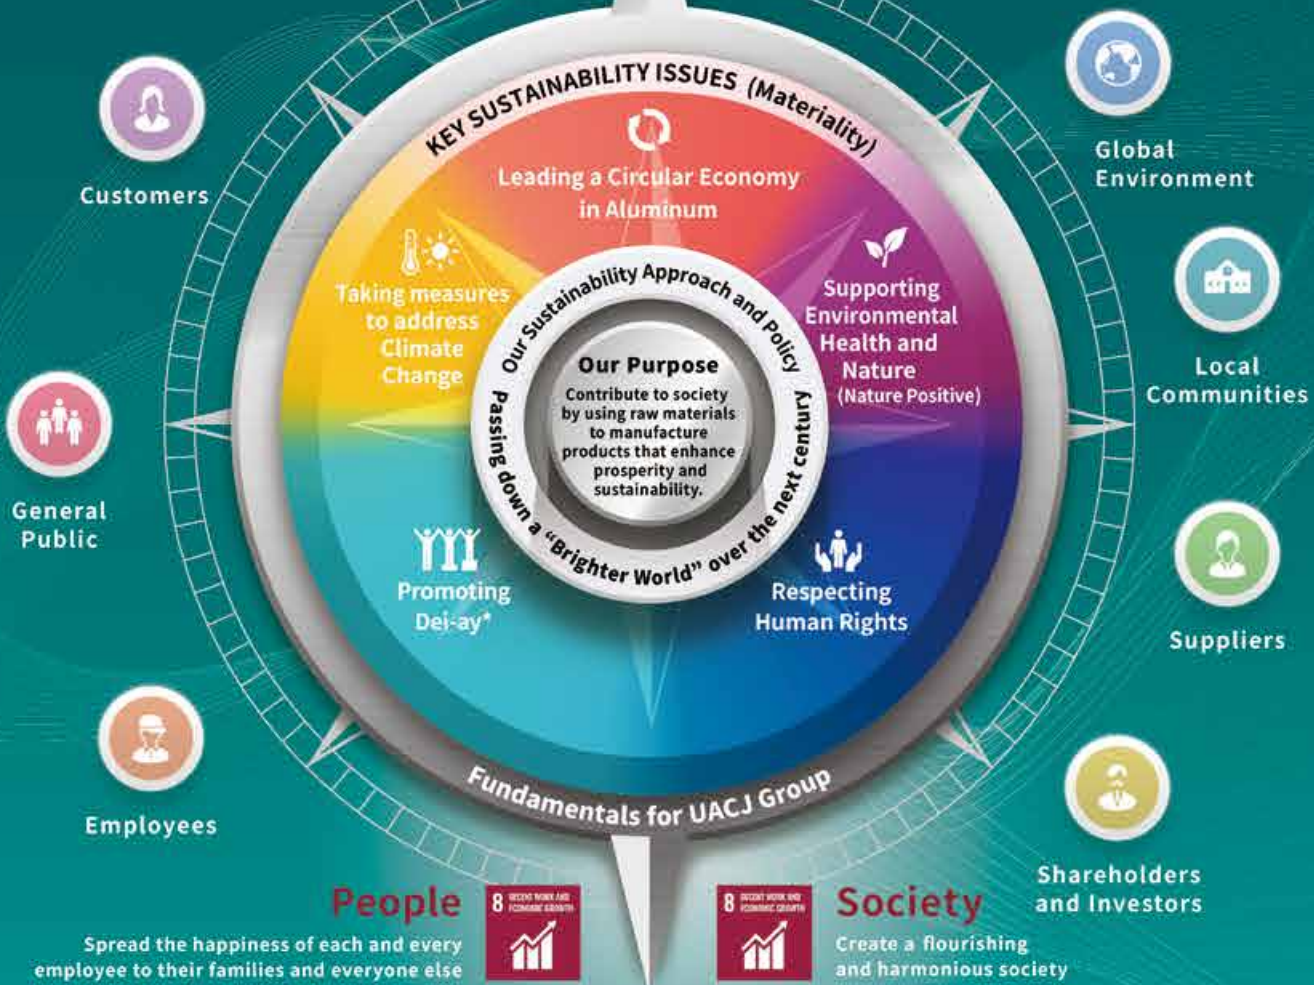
KEY SUSTAINABILITY ISSUES (Materiality)

Customers

Global Environment

Leading a Circular Economy in Aluminum

Taking measures to address Climate Change

Supporting Environmental Health and Nature (Nature Positive)

Local Communities

Our Sustainability Approach and Policy

Our Purpose

Contribute to society by using raw materials to manufacture products that enhance prosperity and sustainability.

Passing down a "Brighter World" over the next century

General Public

Promoting Dei-ay*

Respecting Human Rights

Suppliers

Fundamentals for UACJ Group

Employees

Shareholders and Investors

People

8 DECENT WORK AND ECONOMIC GROWTH

Spread the happiness of each and every employee to their families and everyone else

8 DECENT WORK AND ECONOMIC GROWTH

Society

Create a flourishing and harmonious society